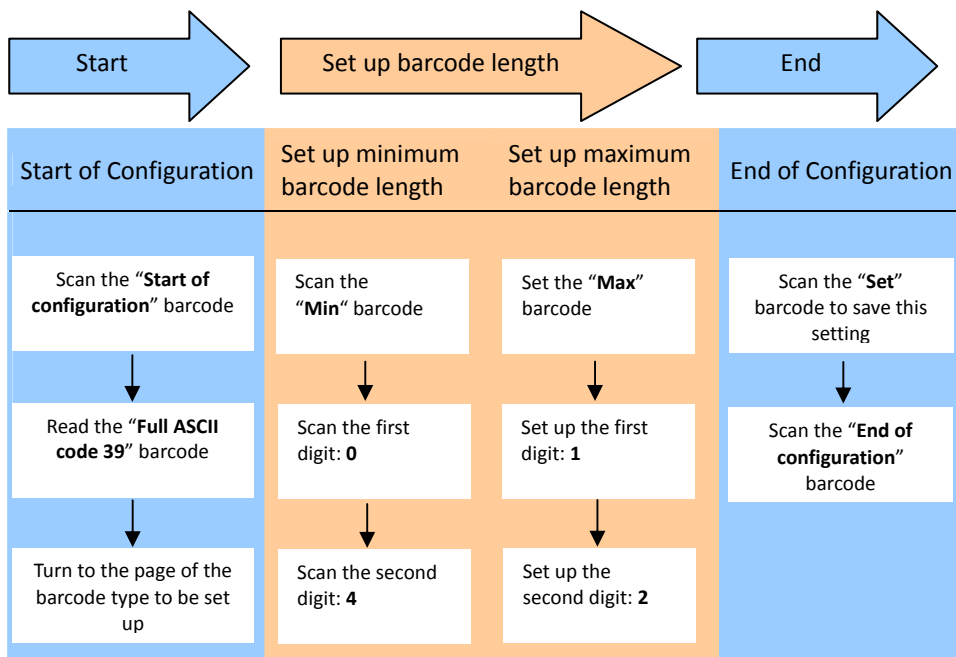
Start

Set up barcode length

End

Start of Configuration

Scan the "**Start of configuration**" barcode

Read the "**Full ASCII code 39**" barcode

Turn to the page of the barcode type to be set up

Set up minimum barcode length

Scan the "**Min**" barcode

Scan the first digit: **0**

Scan the second digit: **4**

Set up maximum barcode length

Set the "**Max**" barcode

Set up the first digit: **1**

Set up the second digit: **2**

End of Configuration

Scan the "**Set**" barcode to save this setting

Scan the "**End of configuration**" barcode